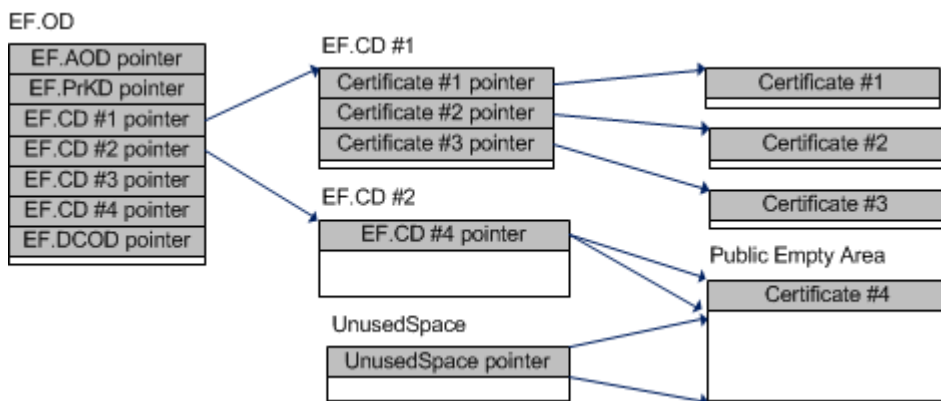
EF.OD

EF.AOD pointer
EF.PrKD pointer
EF.CD #1 pointer
EF.CD #2 pointer
EF.CD #3 pointer
EF.CD #4 pointer
EF.DCOD pointer

EF.CD #1

Certificate #1 pointer
Certificate #2 pointer
Certificate #3 pointer

EF.CD #2

EF.CD #4 pointer

UnusedSpace

UnusedSpace pointer

Certificate #1

Certificate #2

Certificate #3

Public Empty Area

Certificate #4